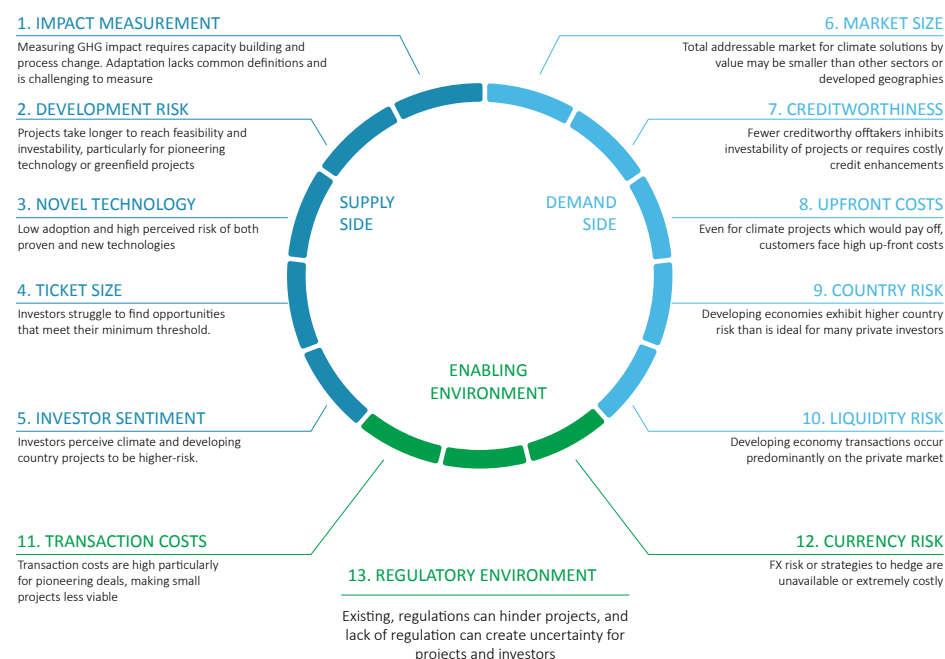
1. IMPACT MEASUREMENT
Measuring GHG impact requires capacity building and process change. Adaptation lacks common definitions and is challenging to measure

2. DEVELOPMENT RISK
Projects take longer to reach feasibility and investability, particularly for pioneering technology or greenfield projects

3. NOVEL TECHNOLOGY
Low adoption and high perceived risk of both proven and new technologies

4. TICKET SIZE
Investors struggle to find opportunities that meet their minimum threshold.

5. INVESTOR SENTIMENT
Investors perceive climate and developing country projects to be higher-risk.

11. TRANSACTION COSTS
Transaction costs are high particularly for pioneering deals, making small projects less viable

SUPPLY SIDE

DEMAND SIDE

ENABLING ENVIRONMENT

6. MARKET SIZE
Total addressable market for climate solutions by value may be smaller than other sectors or developed geographies

7. CREDITWORTHINESS
Fewer creditworthy offtakers inhibits investability of projects or requires costly credit enhancements

8. UPFRONT COSTS
Even for climate projects which would pay off, customers face high up-front costs

9. COUNTRY RISK
Developing economies exhibit higher country risk than is ideal for many private investors

10. LIQUIDITY RISK
Developing economy transactions occur predominantly on the private market

12. CURRENCY RISK
FX risk or strategies to hedge are unavailable or extremely costly

13. REGULATORY ENVIRONMENT
Existing, regulations can hinder projects, and lack of regulation can create uncertainty for projects and investors